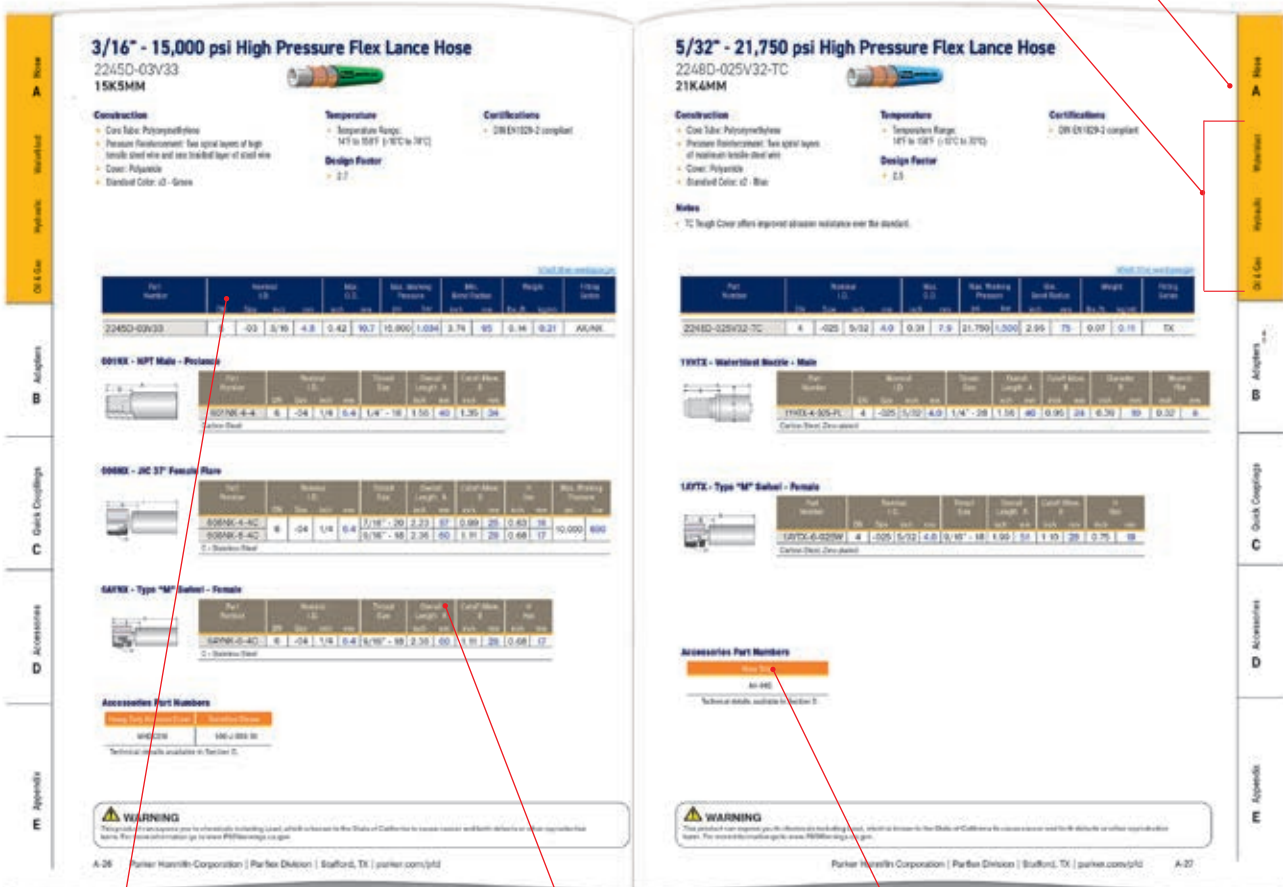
3/16" - 15,000 psi High Pressure Flex Lance Hose

2245D-03V33

15K5MM

Construction

Temperature

Certifications

Design Factor

| Part Number | Nominal I.D. | | | | Max. O.D. | | Max. Working Pressure | | Min. Bend Radius | | Weight | | Fitting Series |
|---|---|---|---|---|---|---|---|---|---|---|---|---|---|
| 2245D-03V33 | 5 | -03 | 3/16 | 4.8 | 0.42 | 10.7 | 15,000 | 1,034 | 3.74 | 95 | 0.14 | 0.21 | AX/NX |

601NX - NPT Male - Peelable

| Part Number | Nominal I.D. | | | | Thread Size | Overall Length A | | Cutoff Allow. B | |
|---|---|---|---|---|---|---|---|---|---|
| 601NX-4-4 | 6 | -04 | 1/4 | 6.4 | 1/4" - 18 | 1.56 | 40 | 1.35 | 34 |

606NX - JIC 37° Female Flare

| Part Number | Nominal I.D. | | | | Thread Size | Overall Length A | | Cutoff Allow. B | | H Hex | | Max. Working Pressure | |
|---|---|---|---|---|---|---|---|---|---|---|---|---|---|
| 606NX-4-4C | 6 | -04 | 1/4 | 6.4 | 7/16" - 20 | 2.23 | 57 | 0.99 | 25 | 0.63 | 16 | 10,000 | 690 |
| 606NX-6-4C | | | | | 9/16" - 18 | 2.36 | 60 | 1.11 | 28 | 0.68 | 17 | | |

6AYNX - Type "M" Swivel - Female

| Part Number | Nominal I.D. | | | | Thread Size | Overall Length A | | Cutoff Allow. B | | H Hex | |
|---|---|---|---|---|---|---|---|---|---|---|---|
| 6AYNX-6-4C | 6 | -04 | 1/4 | 6.4 | 9/16" - 18 | 2.36 | 60 | 1.11 | 28 | 0.68 | 17 |

Accessories Part Numbers

WARNING

A-26 Parker Hannifin Corporation | Parflex Division | Stafford, TX | parker.com/pfd

5/32" - 21,750 psi High Pressure Flex Lance Hose

2248D-025V32-TC

21K4MM

Construction

Temperature

Certifications

Design Factor

Notes

| Part Number | Nominal I.D. | | | | Max. O.D. | | Max. Working Pressure | | Min. Bend Radius | | Weight | | Fitting Series |
|---|---|---|---|---|---|---|---|---|---|---|---|---|---|
| 2248D-025V32-TC | 4 | -025 | 5/32 | 4.0 | 0.31 | 7.9 | 21,750 | 1,500 | 2.95 | 75 | 0.07 | 0.11 | TX |

1YHTX - Waterblast Nozzle - Male

| Part Number | Nominal I.D. | | | | Thread Size | Overall Length A | | Cutoff Allow. B | | Diameter | | Wrench Flat | |
|---|---|---|---|---|---|---|---|---|---|---|---|---|---|
| 1YHTX-4-025-FL | 4 | -025 | 5/32 | 4.0 | 1/4" - 28 | 1.56 | 40 | 0.95 | 24 | 0.39 | 10 | 0.32 | 8 |

1AYTX - Type "M" Swivel - Female

| Part Number | Nominal I.D. | | | | Thread Size | Overall Length A | | Cutoff Allow. B | | H Hex | |
|---|---|---|---|---|---|---|---|---|---|---|---|
| 1AYTX-6-025W | 4 | -025 | 5/32 | 4.0 | 9/16" - 18 | 1.99 | 51 | 1.10 | 28 | 0.75 | 19 |

Accessories Part Numbers

WARNING

Parker Hannifin Corporation | Parflex Division | Stafford, TX | parker.com/pfd A-27

Hose A Waterblast Hydraulic Oil & Gas Adapters B Quick Couplings C Accessories D Appendix E